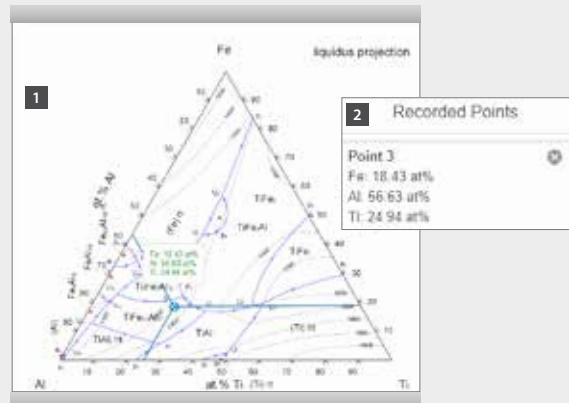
Fe

liquidus projection

1

at.% Al

TiFe₂

TiFe

Fe₂Al₅

Fe: 18.43 at%
Al: 56.63 at%
Ti: 24.94 at%

TiFe₂Al

TiAl

Al

at.% Ti

Ti

2 Recorded Points

Point 3
Fe: 18.43 at%
Al: 56.63 at%
Ti: 24.94 at%